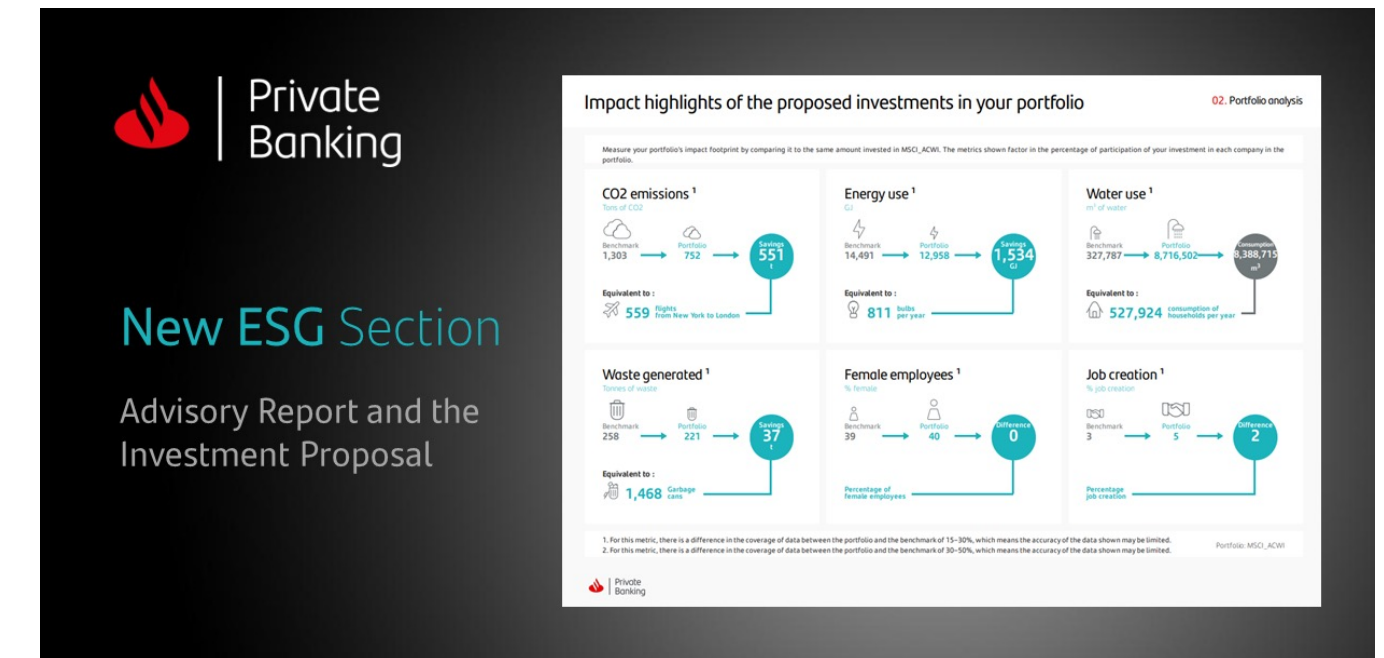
Private Banking

New ESG Section

Advisory Report and the Investment Proposal

Impact highlights of the proposed investments in your portfolio

02. Portfolio analysis

Measure your portfolio's impact footprint by comparing it to the same amount invested in MSCI_ACWI. The metrics shown factor in the percentage of participation of your investment in each company in the portfolio.

CO2 emissions ¹
Tons of CO2
Benchmark 1,303
Portfolio 752
Savings 551 t
Equivalent to :
559 flights from New York to London

Energy use ¹
GJ
Benchmark 14,491
Portfolio 12,958
Savings 1,534 GJ
Equivalent to :
811 bulbs per year

Water use ¹
m³ of water
Benchmark 327,787
Portfolio 8,716,502
Consumption 8,388,715 m³
Equivalent to :
527,924 consumption of households per year

Waste generated ¹
Tonnes of waste
Benchmark 258
Portfolio 221
Savings 37 t
Equivalent to :
1,468 Garbage cans

Female employees ¹
% female
Benchmark 39
Portfolio 40
Difference 0
Percentage of female employees

Job creation ¹
% job creation
Benchmark 3
Portfolio 5
Difference 2
Percentage job creation

1. For this metric, there is a difference in the coverage of data between the portfolio and the benchmark of 15-30%, which means the accuracy of the data shown may be limited.
2. For this metric, there is a difference in the coverage of data between the portfolio and the benchmark of 30-50%, which means the accuracy of the data shown may be limited.

Portfolio: MSCI_ACWI

Private Banking